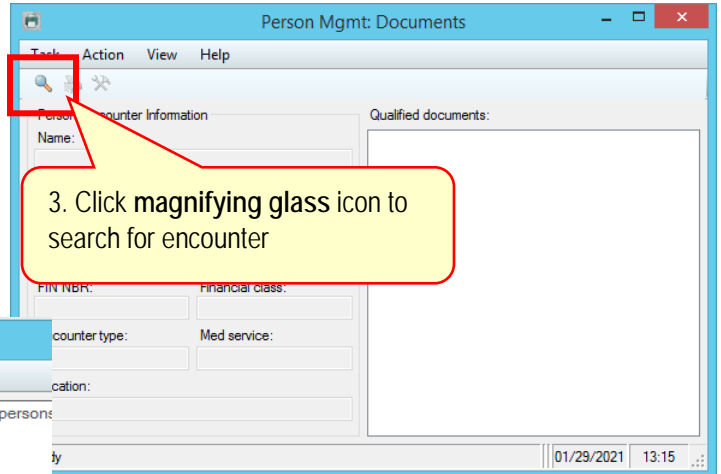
Person Mgmt: Documents

Task Action View Help

Person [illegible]counter Information

Name:

Qualified documents:

3. Click **magnifying glass** icon to search for encounter

FIN NBR:

Financial class:

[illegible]counter type:

Med service:

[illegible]cation:

persons

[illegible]dy

01/29/2021

13:15